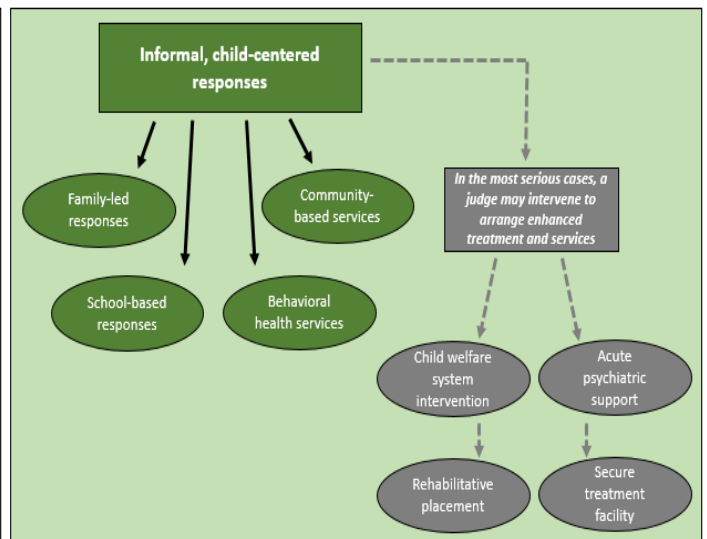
Informal, child-centered responses

Family-led responses

Community-based services

School-based responses

Behavioral health services

In the most serious cases, a judge may intervene to arrange enhanced treatment and services

Child welfare system intervention

Acute psychiatric support

Rehabilitative placement

Secure treatment facility